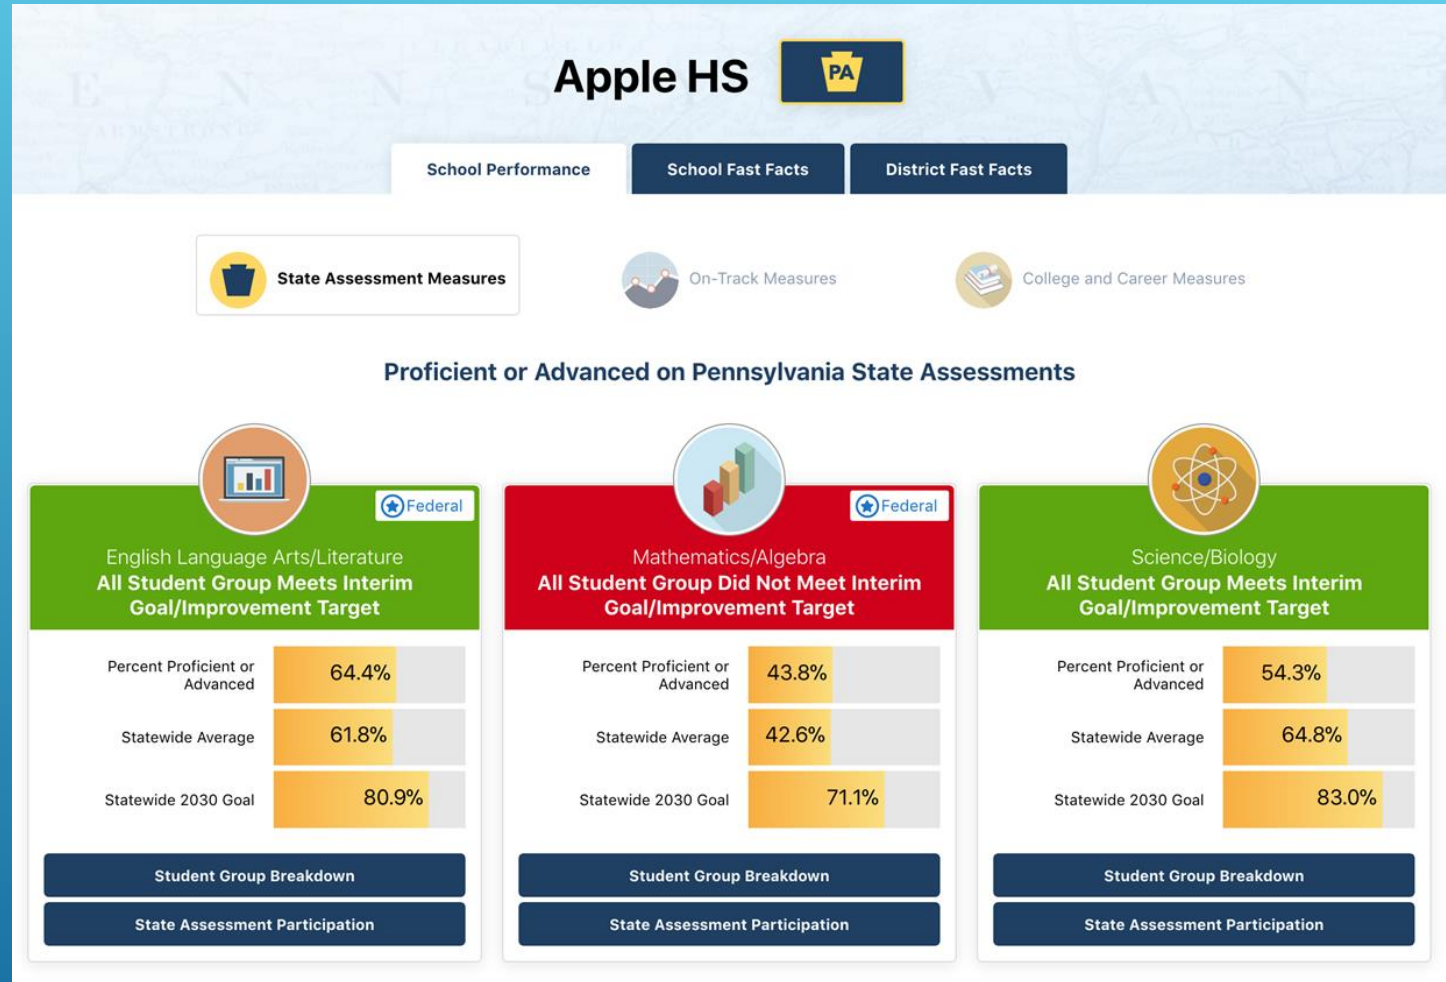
Apple HS

PA

School Performance
School Fast Facts
District Fast Facts

State Assessment Measures
On-Track Measures
College and Career Measures

Proficient or Advanced on Pennsylvania State Assessments

Federal
English Language Arts/Literature
All Student Group Meets Interim Goal/Improvement Target

Percent Proficient or Advanced 64.4%
Statewide Average 61.8%
Statewide 2030 Goal 80.9%

Student Group Breakdown
State Assessment Participation

Federal
Mathematics/Algebra
All Student Group Did Not Meet Interim Goal/Improvement Target

Percent Proficient or Advanced 43.8%
Statewide Average 42.6%
Statewide 2030 Goal 71.1%

Student Group Breakdown
State Assessment Participation

Science/Biology
All Student Group Meets Interim Goal/Improvement Target

Percent Proficient or Advanced 54.3%
Statewide Average 64.8%
Statewide 2030 Goal 83.0%

Student Group Breakdown
State Assessment Participation